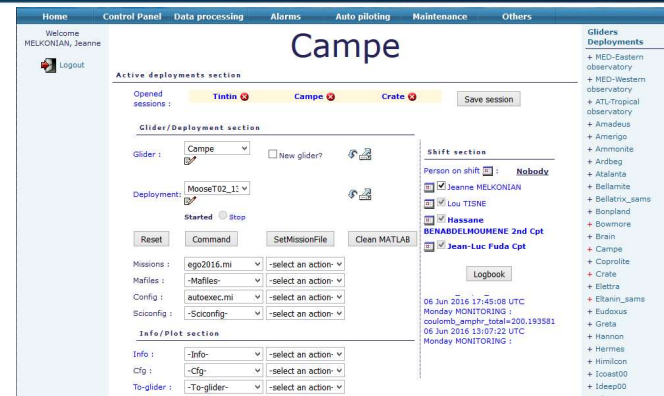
Home Control Panel Data processing Alarms Auto piloting Maintenance Others

Welcome MELKONIAN, Jeanne

Logout

Campe

Active deployments section

Opened sessions : Tintin Campe Crate

Save session

Glider/Deployment section

Glider : Campe

New glider?

Deployment: MooseT02_1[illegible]

Started Stop

Reset Command SetMissionFile Clean MATLAB

Missions : ego2016.mi -select an action-

Mafiles : -Mafiles- -select an action-

Config : autoexec.mi -select an action-

Sciconfig : -Sciconfig- -select an action-

Info/Plot section

Info : -Info- -select an action-

Cfg : -Cfg- -select an action-

To-glider : -To-glider- -select an action-

Shift section

Person on shift : Nobody

Jeanne MELKONIAN

Lou TISNE

Hassane BENABDELMOUMENE 2nd Cpt

Jean-Luc Fuda Cpt

Logbook

06 Juin 2016 17:45:08 UTC Monday MONITORING : coulomb_amphr_total=200.193581
06 Juin 2016 13:07:22 UTC Monday MONITORING :

Gliders Deployments

+ MED-Eastern observatory
+ MED-Western observatory
+ ATL-Tropical observatory
+ Amadeus
+ Amerigo
+ Ammonite
+ Ardbeg
+ Atalanta
+ Bellamite
+ Bellatrix_sams
+ Bonpland
+ Bowmore
+ Brain
+ Campe
+ Coprolite
+ Crate
+ Elettra
+ Eltanin_sams
+ Eudoxus
+ Greta
+ Hannon
+ Hermes
+ Himilcon
+ Icoast00
+ Ideep00